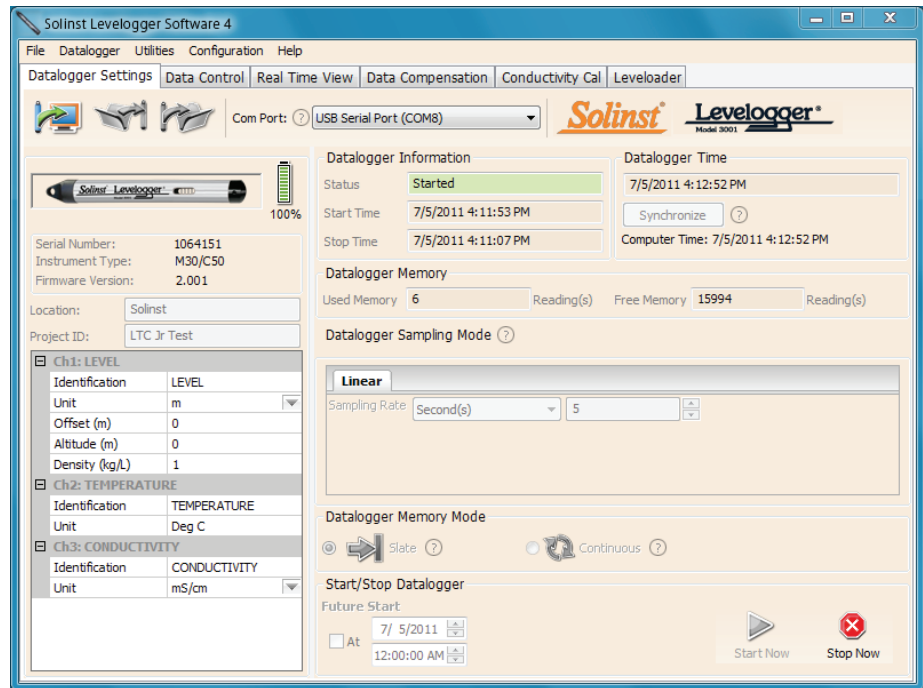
Solinst Levelogger Software 4

File Datalogger Utilities Configuration Help

Datalogger Settings | Data Control | Real Time View | Data Compensation | Conductivity Cal | Leveloader

Com Port: ? USB Serial Port (COM8)

Solinst Levelogger Model 3001

Solinst Levelogger

100%

Serial Number: 1064151
Instrument Type: M30/C50
Firmware Version: 2.001

Location: Solinst
Project ID: LTC Jr Test

| Ch1: LEVEL | |
|---|---|
| Identification | LEVEL |
| Unit | m |
| Offset (m) | 0 |
| Altitude (m) | 0 |
| Density (kg/L) | 1 |
| **Ch2: TEMPERATURE** | |
| Identification | TEMPERATURE |
| Unit | Deg C |
| **Ch3: CONDUCTIVITY** | |
| Identification | CONDUCTIVITY |
| Unit | mS/cm |

Datalogger Information
Status Started
Start Time 7/5/2011 4:11:53 PM
Stop Time 7/5/2011 4:11:07 PM

Datalogger Time
7/5/2011 4:12:52 PM
Synchronize ?
Computer Time: 7/5/2011 4:12:52 PM

Datalogger Memory
Used Memory 6 Reading(s) Free Memory 15994 Reading(s)

Datalogger Sampling Mode ?

Linear
Sampling Rate Second(s) 5

Datalogger Memory Mode
Slate ? Continuous ?

Start/Stop Datalogger
Future Start
At 7/ 5/2011
12:00:00 AM
Start Now Stop Now